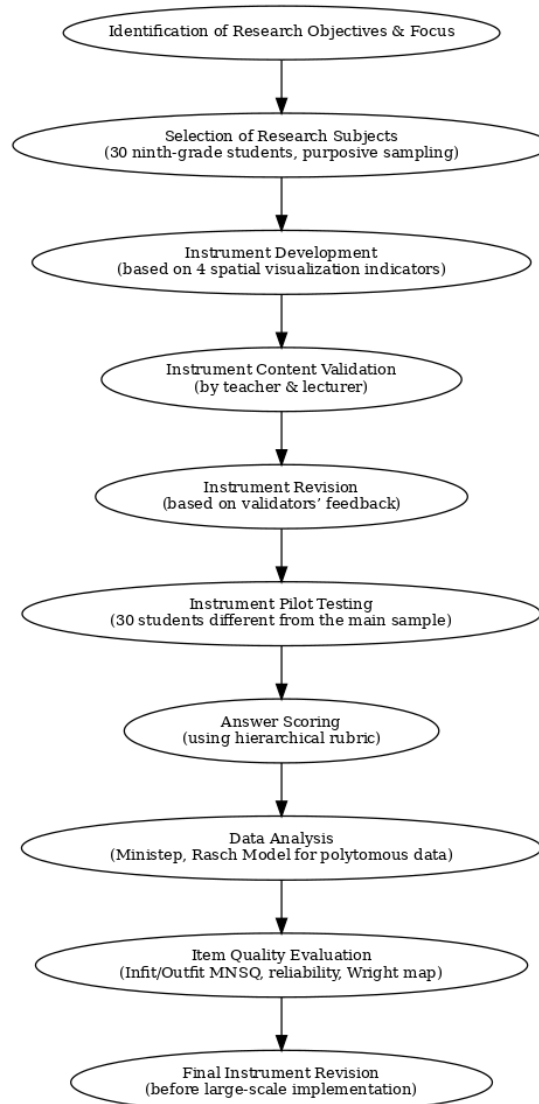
Identification of Research Objectives & Focus

Selection of Research Subjects
(30 ninth-grade students, purposive sampling)

Instrument Development
(based on 4 spatial visualization indicators)

Instrument Content Validation
(by teacher & lecturer)

Instrument Revision
(based on validators' feedback)

Instrument Pilot Testing
(30 students different from the main sample)

Answer Scoring
(using hierarchical rubric)

Data Analysis
(Ministep, Rasch Model for polytomous data)

Item Quality Evaluation
(Infit/Outfit MNSQ, reliability, Wright map)

Final Instrument Revision
(before large-scale implementation)